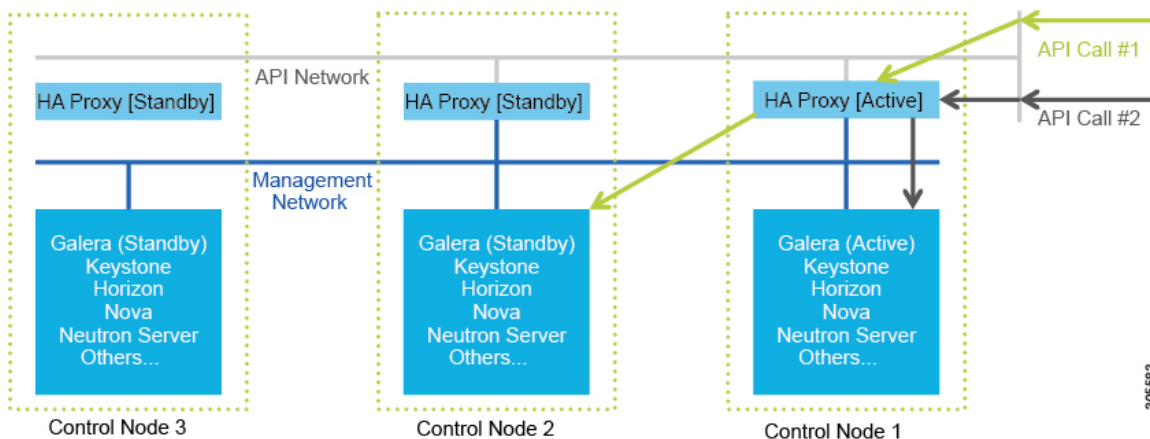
API Call #1

API Network

HA Proxy [Standby]

HA Proxy [Standby]

HA Proxy [Active]

API Call #2

Management Network

Galera (Standby)
Keystone
Horizon
Nova
Neutron Server
Others...

Galera (Standby)
Keystone
Horizon
Nova
Neutron Server
Others...

Galera (Active)
Keystone
Horizon
Nova
Neutron Server
Others...

Control Node 3

Control Node 2

Control Node 1

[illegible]